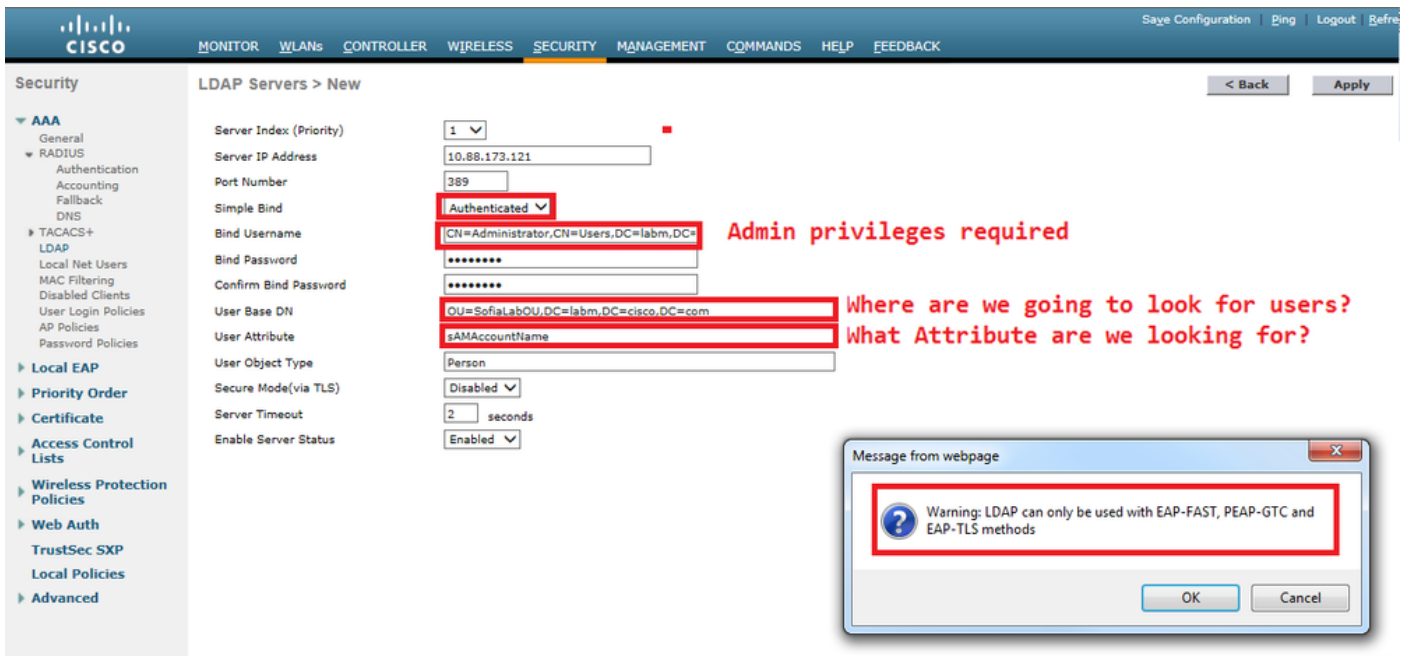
CISCO

MONITOR WLANs CONTROLLER WIRELESS SECURITY MANAGEMENT COMMANDS HELP FEEDBACK

Save Configuration | Ping | Logout | Refre

Security

AAA
General
RADIUS
Authentication
Accounting
Fallback
DNS
TACACS+
LDAP
Local Net Users
MAC Filtering
Disabled Clients
User Login Policies
AP Policies
Password Policies

Local EAP
Priority Order
Certificate
Access Control Lists
Wireless Protection Policies
Web Auth
TrustSec SXP
Local Policies
Advanced

LDAP Servers > New

< Back
Apply

| | |
|---|---|
| Server Index (Priority) | 1 |
| Server IP Address | 10.88.173.121 |
| Port Number | 389 |
| Simple Bind | Authenticated |
| Bind Username | CN=Administrator,CN=Users,DC=labm,DC= |
| Bind Password | •••••••• |
| Confirm Bind Password | •••••••• |
| User Base DN | OU=SofiaLabOU,DC=labm,DC=cisco,DC=com |
| User Attribute | sAMAccountName |
| User Object Type | Person |
| Secure Mode(via TLS) | Disabled |
| Server Timeout | 2 seconds |
| Enable Server Status | Enabled |

Admin privileges required

Where are we going to look for users?

What Attribute are we looking for?

Message from webpage

Warning: LDAP can only be used with EAP-FAST, PEAP-GTC and EAP-TLS methods

OK
Cancel